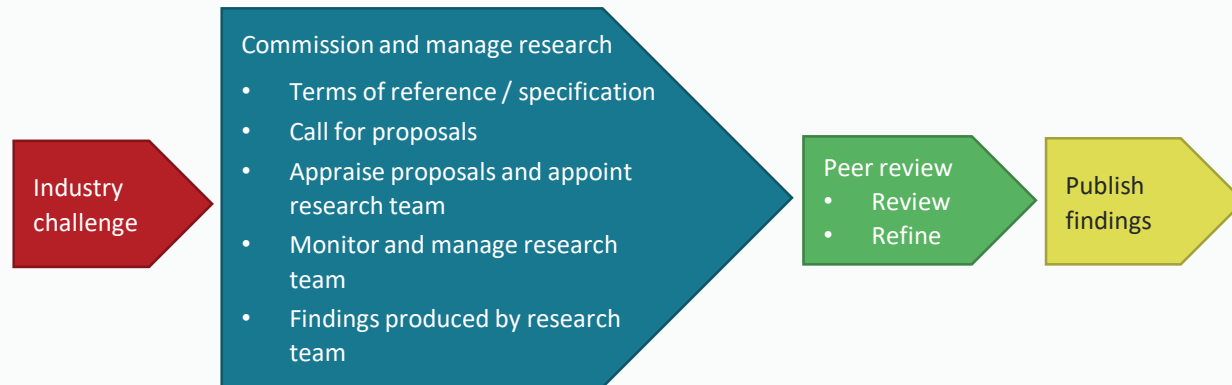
Industry challenge

Commission and manage research

- Terms of reference / specification
- Call for proposals
- Appraise proposals and appoint research team
- Monitor and manage research team
- Findings produced by research team

Peer review

- Review
- Refine

Publish findings